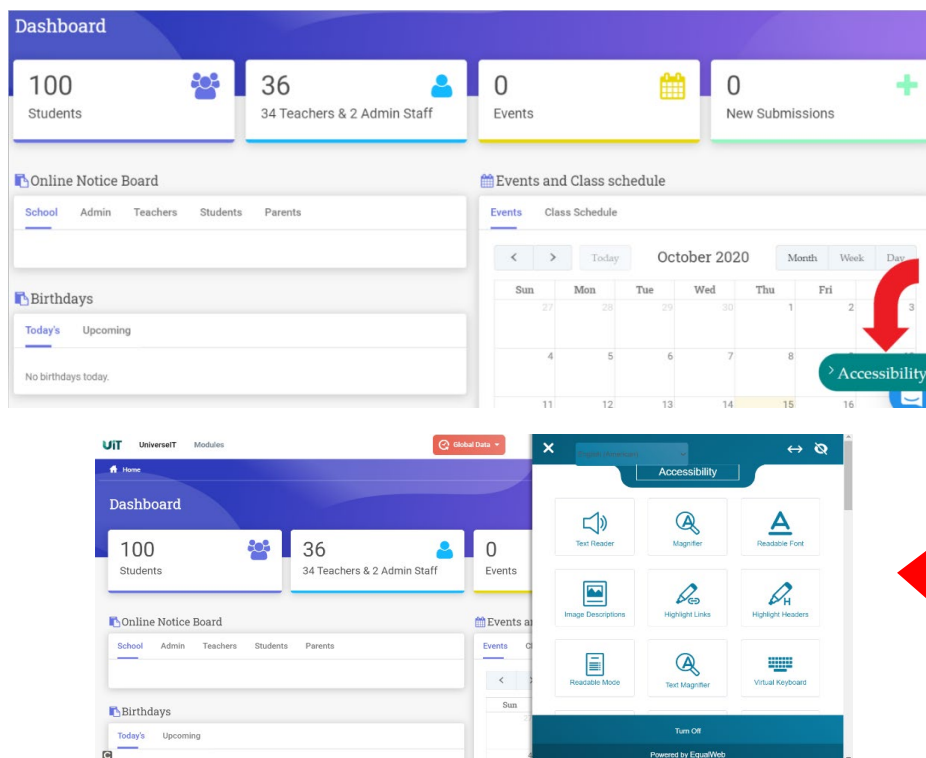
Dashboard

100
Students

36
34 Teachers & 2 Admin Staff

0
Events

0
New Submissions

Online Notice Board

School Admin Teachers Students Parents

Birthdays

Today's Upcoming

No birthdays today.

Events and Class schedule

Events Class Schedule

< > Today October 2020 Month Week Day

| Sun | Mon | Tue | Wed | Thu | Fri | Sat |
|---|---|---|---|---|---|---|
| 27 | 28 | 29 | 30 | 1 | 2 | 3 |
| 4 | 5 | 6 | 7 | 8 | 9 | 10 |
| 11 | 12 | 13 | 14 | 15 | 16 | |

› Accessibility

UiT UniverseIT Modules

Global Data

Home

Dashboard

100
Students

36
34 Teachers & 2 Admin Staff

0
Events

Online Notice Board

School Admin Teachers Students Parents

Birthdays

Today's Upcoming

Events a

Events C

<

Sun

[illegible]

Accessibility

Text Reader
Magnifier
Readable Font
Image Descriptions
Highlight Links
Highlight Headers
Readable Mode
Text Magnifier
Virtual Keyboard

Turn Off

Powered by EqualWeb